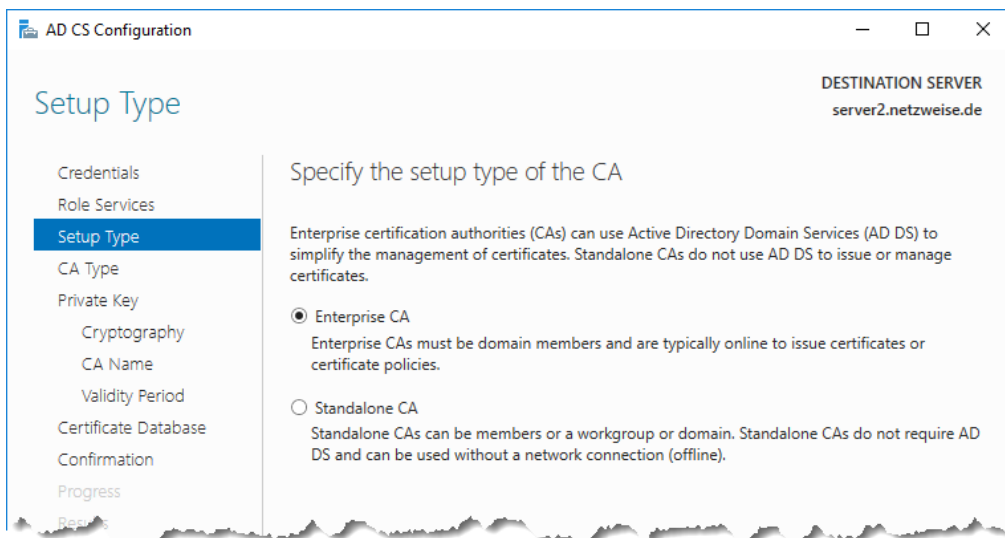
AD CS Configuration

Setup Type

DESTINATION SERVER
server2.netzweise.de

Credentials
Role Services
Setup Type
CA Type
Private Key
Cryptography
CA Name
Validity Period
Certificate Database
Confirmation
Progress
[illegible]

Specify the setup type of the CA

Enterprise certification authorities (CAs) can use Active Directory Domain Services (AD DS) to simplify the management of certificates. Standalone CAs do not use AD DS to issue or manage certificates.

Enterprise CA
Enterprise CAs must be domain members and are typically online to issue certificates or certificate policies.

Standalone CA
Standalone CAs can be members or a workgroup or domain. Standalone CAs do not require AD DS and can be used without a network connection (offline).